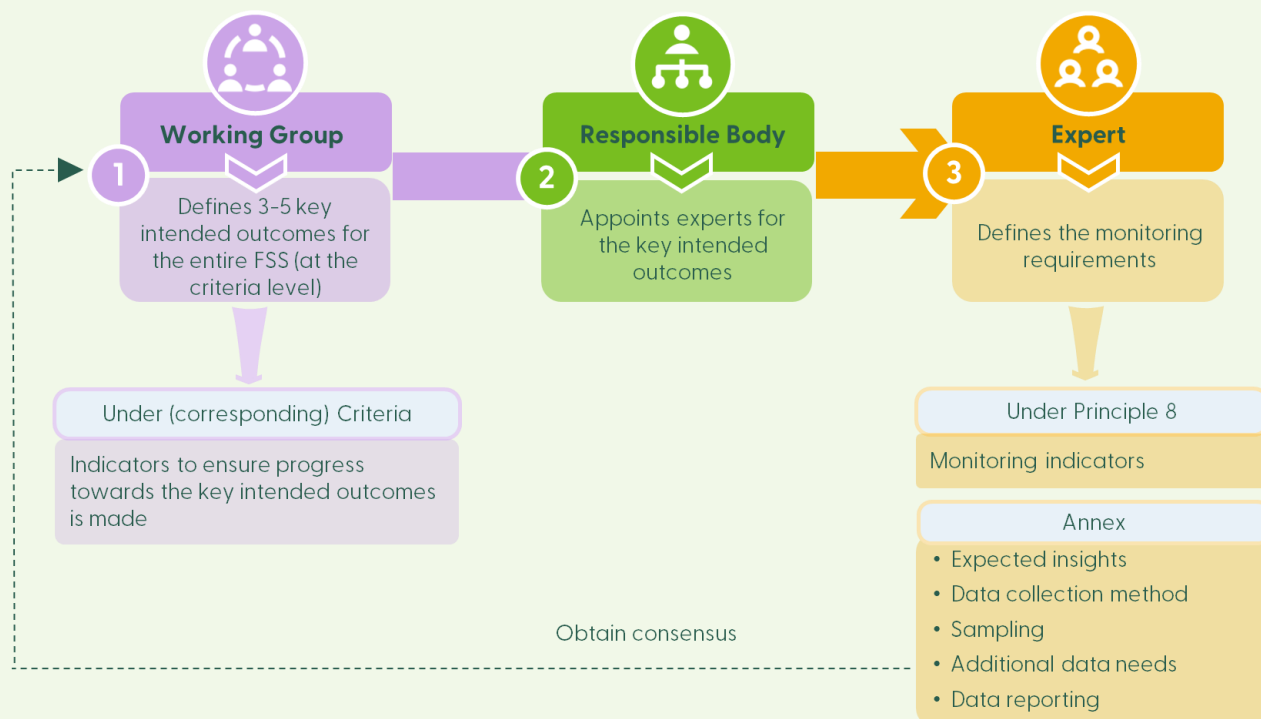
Working Group

1

Defines 3-5 key intended outcomes for the entire FSS (at the criteria level)

Responsible Body

2

Appoints experts for the key intended outcomes

Expert

3

Defines the monitoring requirements

Under (corresponding) Criteria

Indicators to ensure progress towards the key intended outcomes is made

Under Principle 8

Monitoring indicators

Annex

- Expected insights
- Data collection method
- Sampling
- Additional data needs
- Data reporting

Obtain consensus